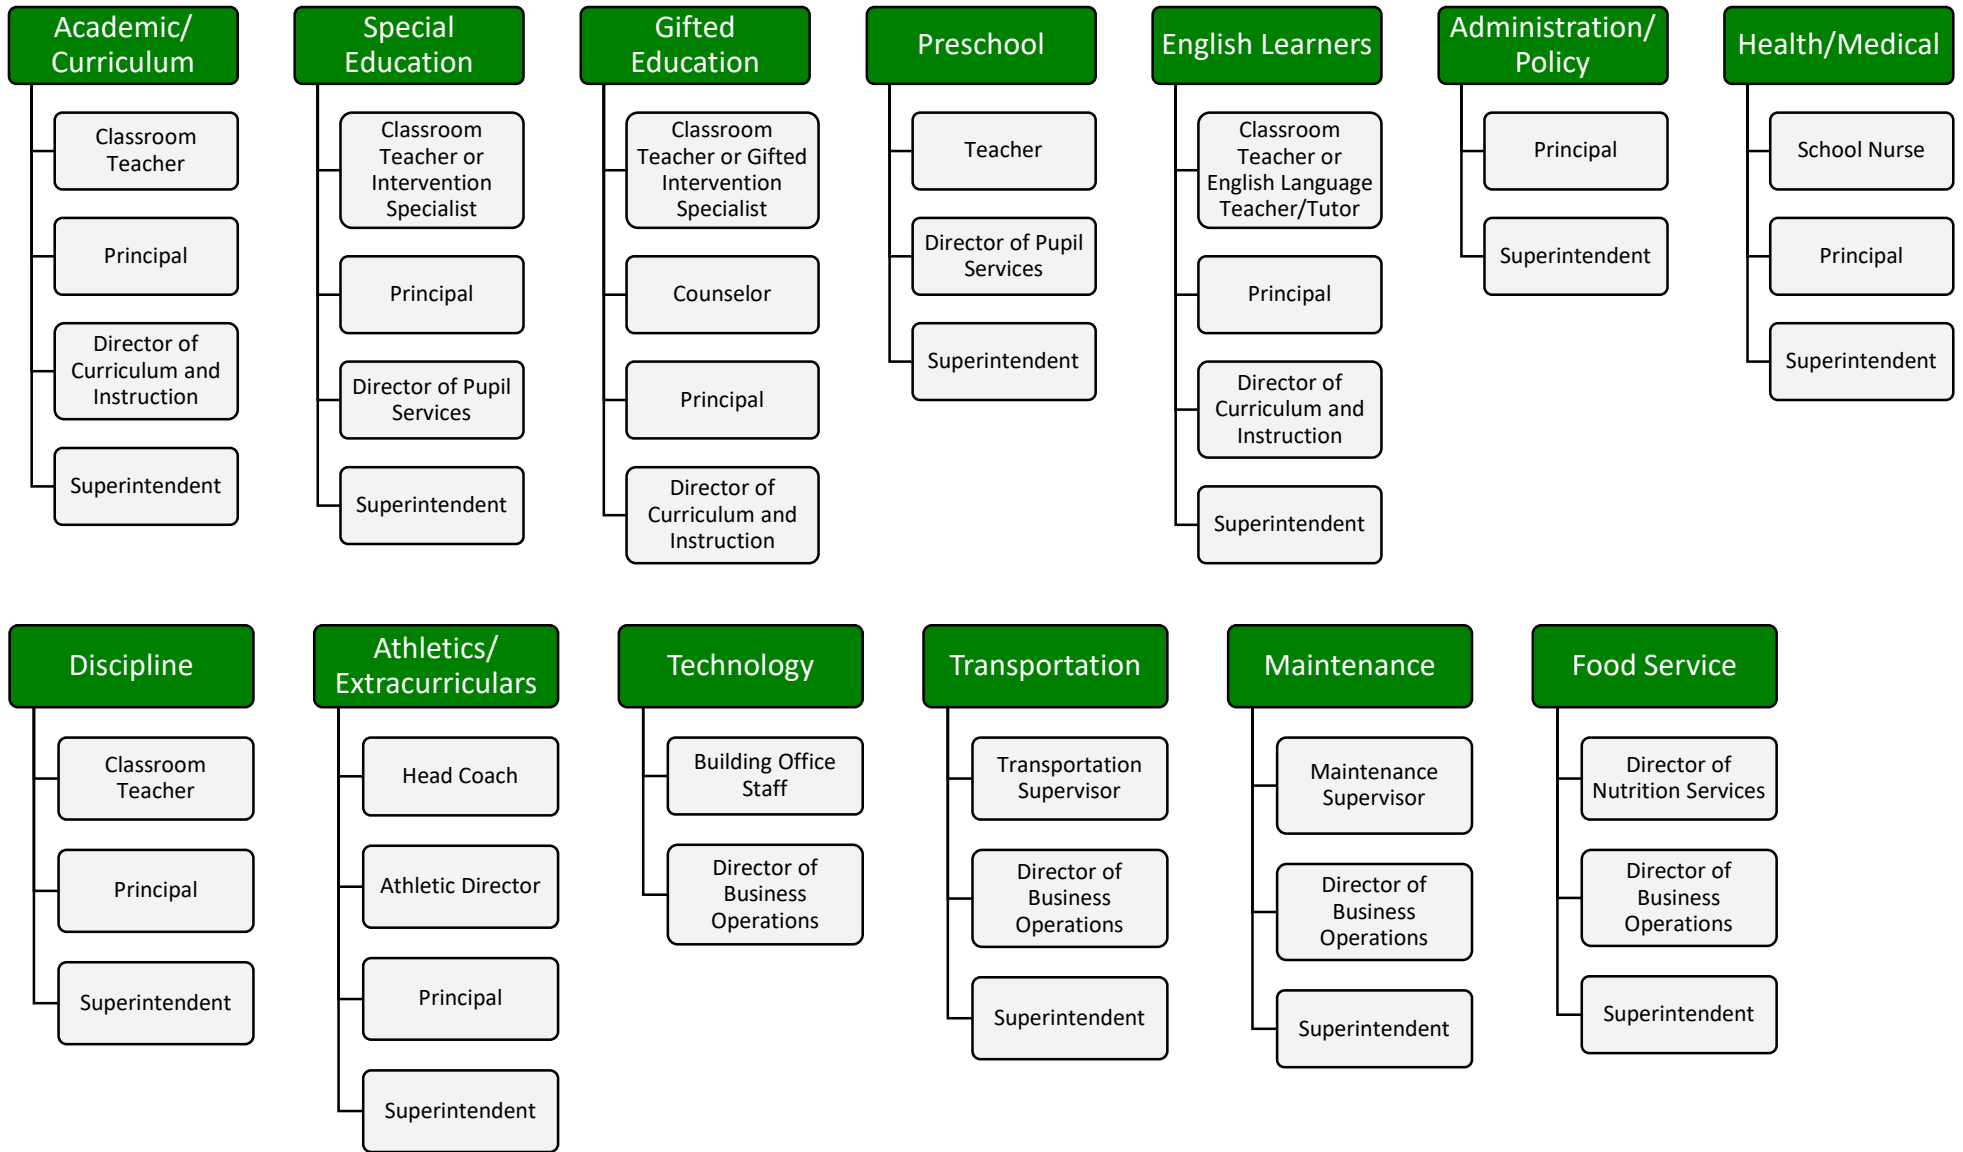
Academic/ Curriculum

Classroom Teacher

Principal

Director of Curriculum and Instruction

Superintendent

Special Education

Classroom Teacher or Intervention Specialist

Principal

Director of Pupil Services

Superintendent

Gifted Education

Classroom Teacher or Gifted Intervention Specialist

Counselor

Principal

Director of Curriculum and Instruction

Preschool

Teacher

Director of Pupil Services

Superintendent

English Learners

Classroom Teacher or English Language Teacher/Tutor

Principal

Director of Curriculum and Instruction

Superintendent

Administration/ Policy

Principal

Superintendent

Health/Medical

School Nurse

Principal

Superintendent

Discipline

Classroom Teacher

Principal

Superintendent

Athletics/ Extracurriculars

Head Coach

Athletic Director

Principal

Superintendent

Technology

Building Office Staff

Director of Business Operations

Transportation

Transportation Supervisor

Director of Business Operations

Superintendent

Maintenance

Maintenance Supervisor

Director of Business Operations

Superintendent

Food Service

Director of Nutrition Services

Director of Business Operations

Superintendent